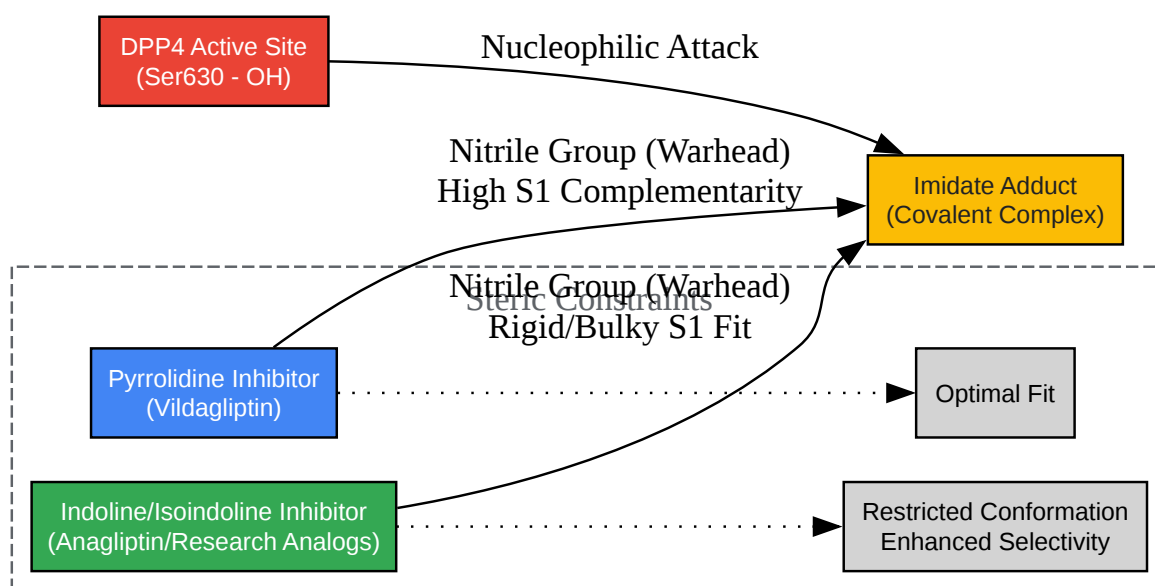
DPP4 Active Site
(Ser630 - OH)

Nucleophilic Attack

Nitrile Group (Warhead)
High S1 Complementarity

Imidate Adduct
(Covalent Complex)

Steric Constraints

Nitrile Group (Warhead)
Rigid/Bulky S1 Fit

Pyrrolidine Inhibitor
(Vildagliptin)

Optimal Fit

Indoline/Isoindoline Inhibitor
(Anagliptin/Research Analogs)

Restricted Conformation
Enhanced Selectivity